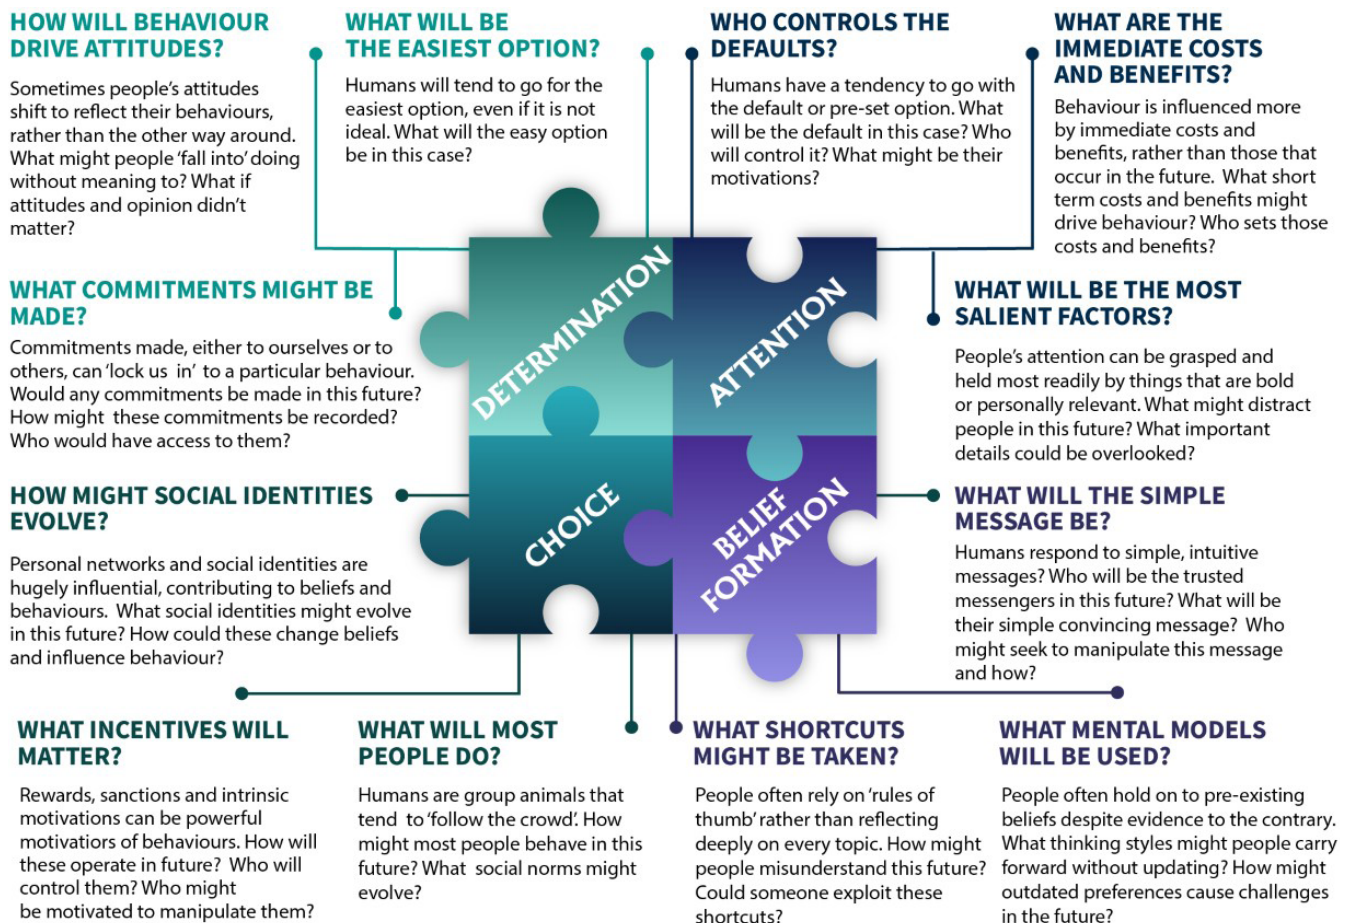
HOW WILL BEHAVIOUR DRIVE ATTITUDES?

Sometimes people's attitudes shift to reflect their behaviours, rather than the other way around. What might people 'fall into' doing without meaning to? What if attitudes and opinion didn't matter?

WHAT WILL BE THE EASIEST OPTION?

Humans will tend to go for the easiest option, even if it is not ideal. What will the easy option be in this case?

WHO CONTROLS THE DEFAULTS?

Humans have a tendency to go with the default or pre-set option. What will be the default in this case? Who will control it? What might be their motivations?

WHAT ARE THE IMMEDIATE COSTS AND BENEFITS?

Behaviour is influenced more by immediate costs and benefits, rather than those that occur in the future. What short term costs and benefits might drive behaviour? Who sets those costs and benefits?

WHAT COMMITMENTS MIGHT BE MADE?

Commitments made, either to ourselves or to others, can 'lock us in' to a particular behaviour. Would any commitments be made in this future? How might these commitments be recorded? Who would have access to them?

WHAT WILL BE THE MOST SALIENT FACTORS?

People's attention can be grasped and held most readily by things that are bold or personally relevant. What might distract people in this future? What important details could be overlooked?

DETERMINATION

ATTENTION

CHOICE

BELIEF FORMATION

HOW MIGHT SOCIAL IDENTITIES EVOLVE?

Personal networks and social identities are hugely influential, contributing to beliefs and behaviours. What social identities might evolve in this future? How could these change beliefs and influence behaviour?

WHAT WILL THE SIMPLE MESSAGE BE?

Humans respond to simple, intuitive messages? Who will be the trusted messengers in this future? What will be their simple convincing message? Who might seek to manipulate this message and how?

WHAT INCENTIVES WILL MATTER?

Rewards, sanctions and intrinsic motivations can be powerful motivators of behaviours. How will these operate in future? Who will control them? Who might be motivated to manipulate them?

WHAT WILL MOST PEOPLE DO?

Humans are group animals that tend to 'follow the crowd'. How might most people behave in this future? What social norms might evolve?

WHAT SHORTCUTS MIGHT BE TAKEN?

People often rely on 'rules of thumb' rather than reflecting deeply on every topic. How might people misunderstand this future? Could someone exploit these shortcuts?

WHAT MENTAL MODELS WILL BE USED?

People often hold on to pre-existing beliefs despite evidence to the contrary. What thinking styles might people carry forward without updating? How might outdated preferences cause challenges in the future?